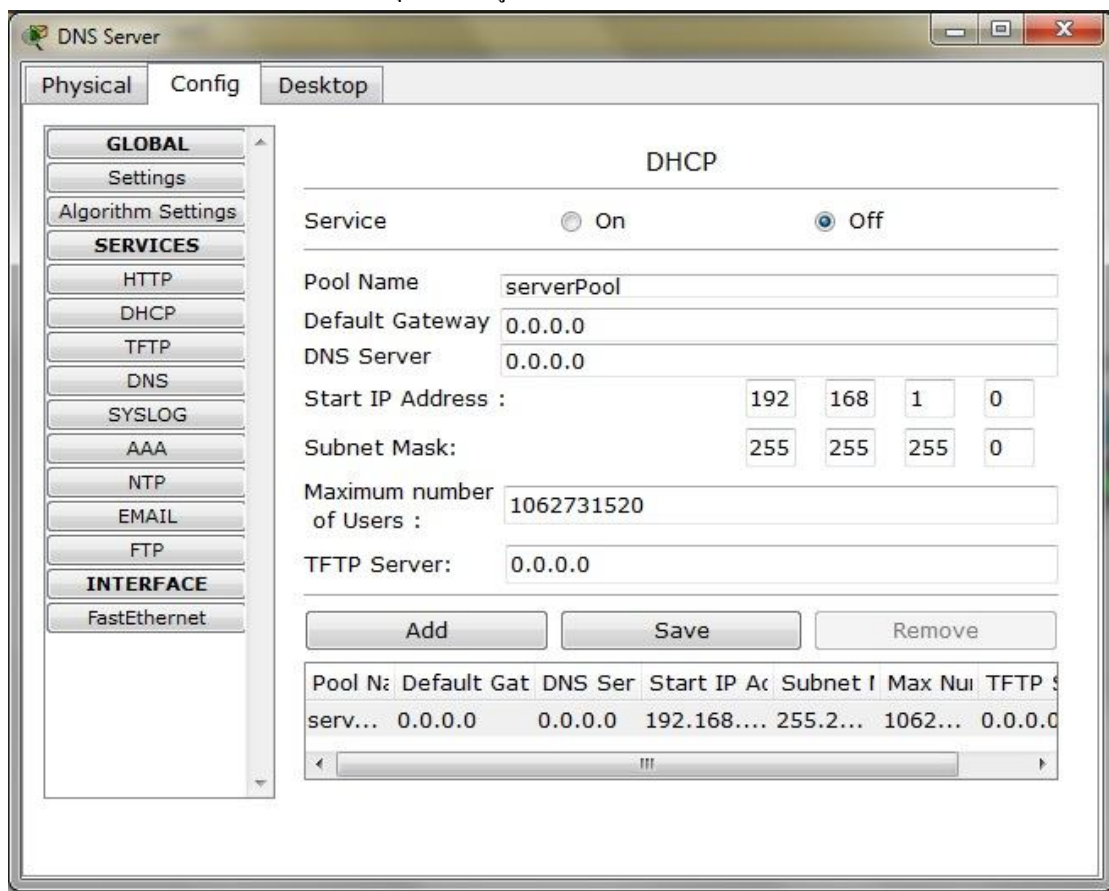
DNS Server

Physical Config Desktop

GLOBAL
Settings
Algorithm Settings
SERVICES
HTTP
DHCP
TFTP
DNS
SYSLOG
AAA
NTP
EMAIL
FTP
INTERFACE
FastEthernet

DHCP

Service On Off

Pool Name serverPool
Default Gateway 0.0.0.0
DNS Server 0.0.0.0
Start IP Address : 192 168 1 0
Subnet Mask: 255 255 255 0
Maximum number of Users : 1062731520
TFTP Server: 0.0.0.0

Add Save Remove

| Pool Na | Default Gat | DNS Ser | Start IP Ac | Subnet I | Max Nu | TFTP S |
|---|---|---|---|---|---|---|
| serv... | 0.0.0.0 | 0.0.0.0 | 192.168.... | 255.2... | 1062... | 0.0.0.0 |